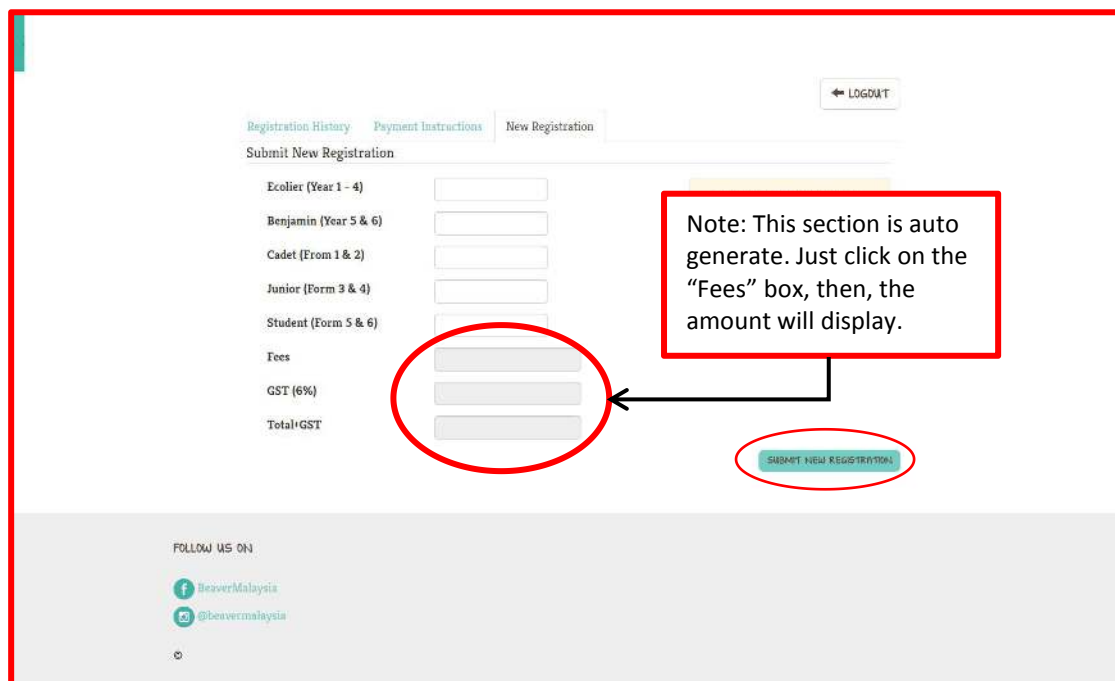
LOGOUT

Registration History Payment Instructions New Registration

Submit New Registration

Ecolier (Year 1 - 4)

Benjamin (Year 5 & 6)

Cadet (From 1 & 2)

Junior (Form 3 & 4)

Student (Form 5 & 6)

Fees

GST (6%)

Total+GST

Note: This section is auto generate. Just click on the "Fees" box, then, the amount will display.

SUBMIT NEW REGISTRATION

FOLLOW US ON

BeaverMalaysia

@beavermalaysia

©